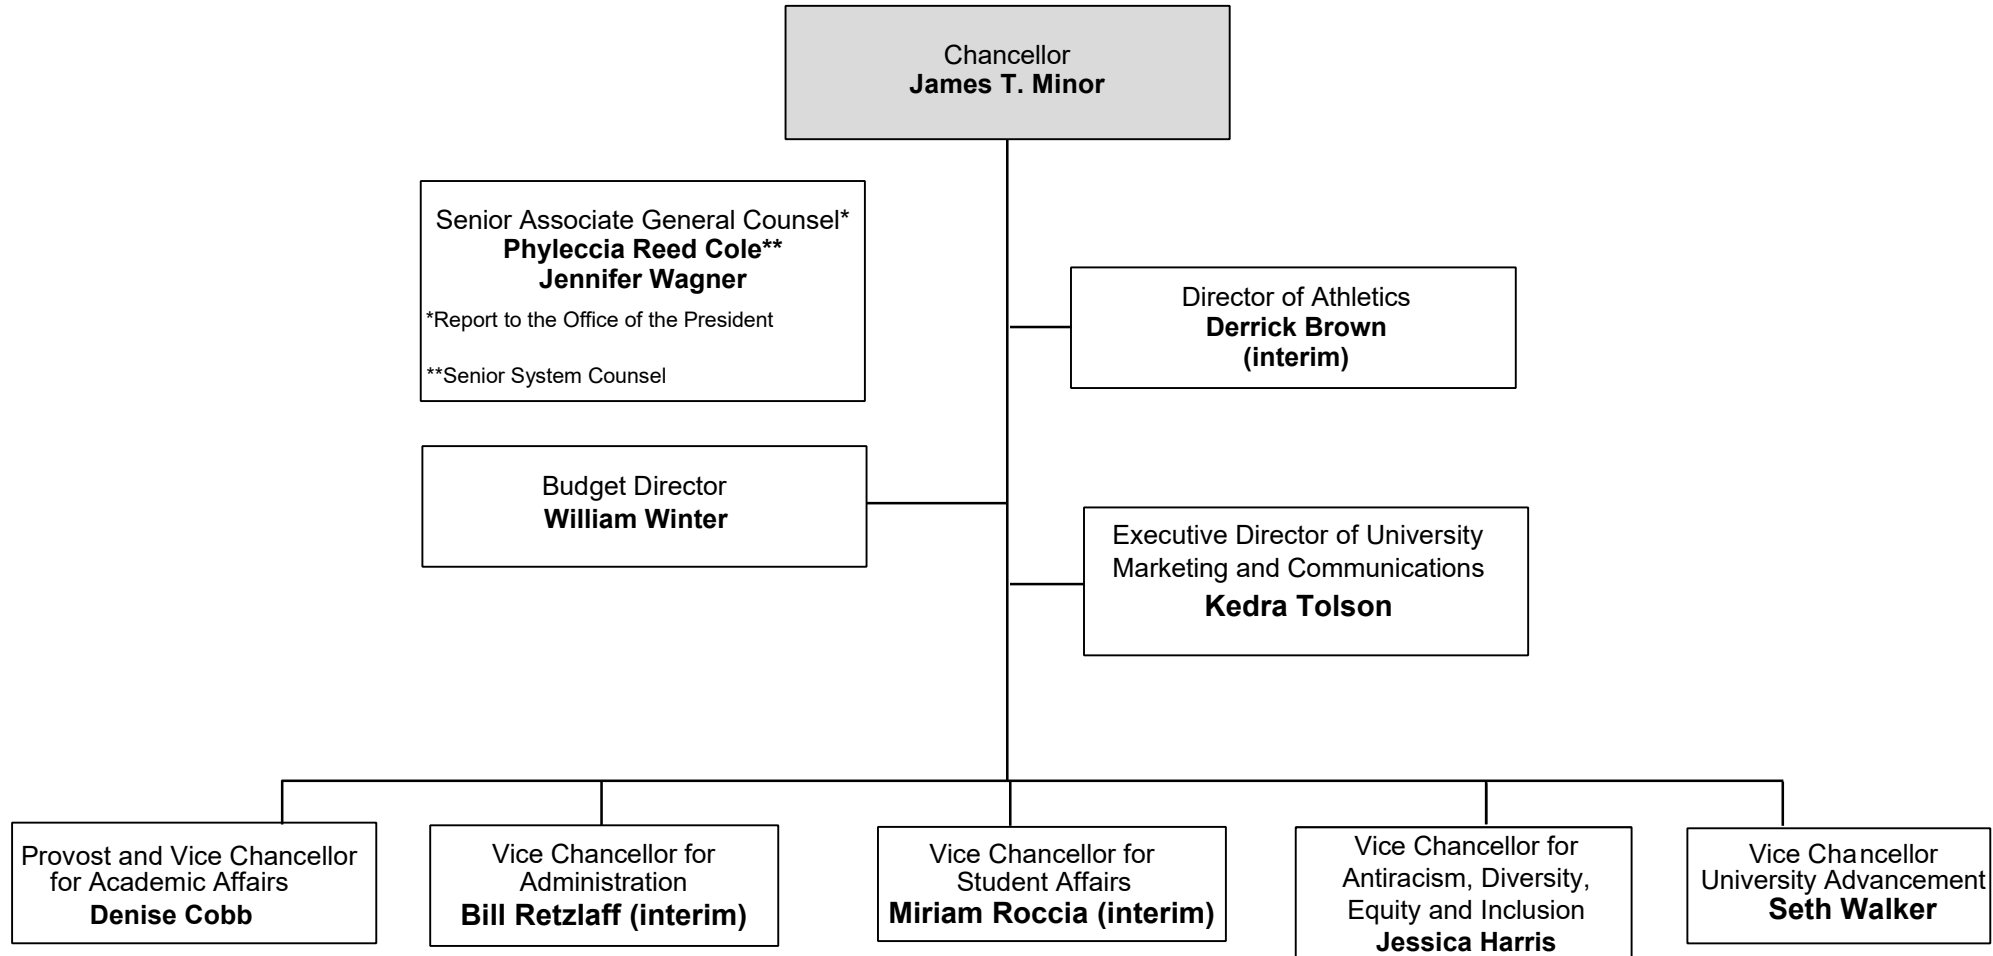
Chancellor
**James T. Minor**

Senior Associate General Counsel*
**Phyleccia Reed Cole****
**Jennifer Wagner**
*Report to the Office of the President

**Senior System Counsel

Director of Athletics
**Derrick Brown (interim)**

Budget Director
**William Winter**

Executive Director of University Marketing and Communications
**Kedra Tolson**

Provost and Vice Chancellor for Academic Affairs
**Denise Cobb**

Vice Chancellor for Administration
**Bill Retzlaff (interim)**

Vice Chancellor for Student Affairs
**Miriam Roccia (interim)**

Vice Chancellor for Antiracism, Diversity, Equity and Inclusion
**Jessica Harris**

Vice Chancellor University Advancement
**Seth Walker**